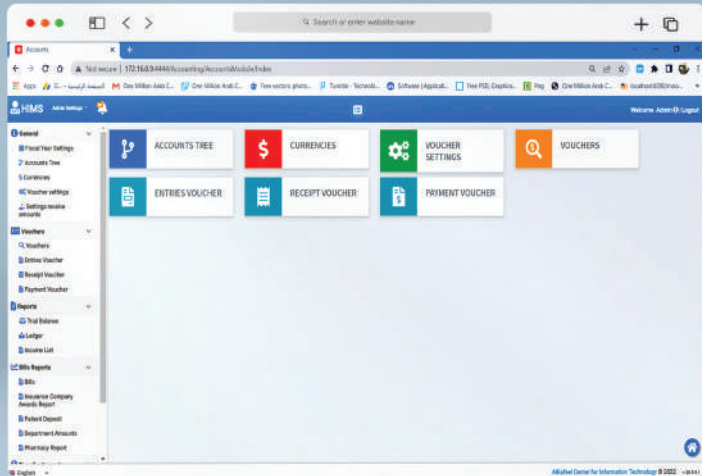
Search or enter website name

Accounts

Not secure | 172.16.0.9:4444/Accounting/AccountsModule/Index

Apps | One Million Arab C... | One Million Arab C... | Free vectors, photo... | Tunnite - Technolo... | Software (Applicati... | Free PDF, Graphics... | Png | One Million Arab C... | localhost:6036/mon...

HIMS Admin Settings

Welcome Admin | Logout

General
Fiscal Year Settings
Accounts Tree
Currencies
Voucher settings
Settings receive amounts

Vouchers
Vouchers
Entries Voucher
Receipt Voucher
Payment Voucher

Reports
Trial Balance
Ledger
Income List

Bills Reports
Bills
Insurance Company Awards Report
Patient Deposit
Department Amounts
Pharmacy Report

ACCOUNTS TREE
CURRENCIES
VOUCHER SETTINGS
VOUCHERS
ENTRIES VOUCHER
RECEIPT VOUCHER
PAYMENT VOUCHER

English

AlKafeel Center for Information Technology © 2022